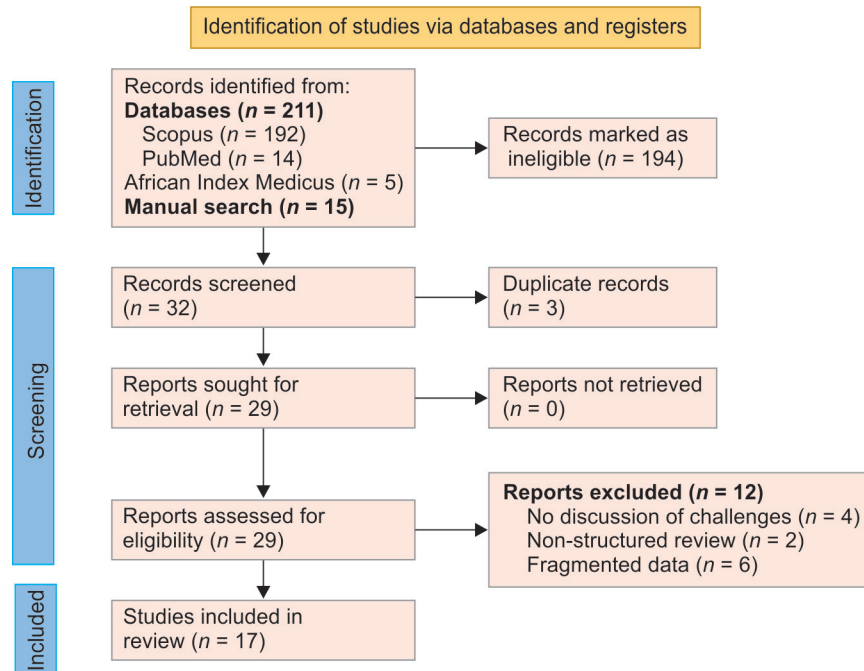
Identification of studies via databases and registers

Identification

Records identified from:
**Databases ($n$ = 211)**
Scopus ($n$ = 192)
PubMed ($n$ = 14)
African Index Medicus ($n$ = 5)
**Manual search ($n$ = 15)**

Records marked as ineligible ($n$ = 194)

Screening

Records screened ($n$ = 32)

Duplicate records ($n$ = 3)

Reports sought for retrieval ($n$ = 29)

Reports not retrieved ($n$ = 0)

Reports assessed for eligibility ($n$ = 29)

**Reports excluded ($n$ = 12)**
No discussion of challenges ($n$ = 4)
Non-structured review ($n$ = 2)
Fragmented data ($n$ = 6)

Included

Studies included in review ($n$ = 17)